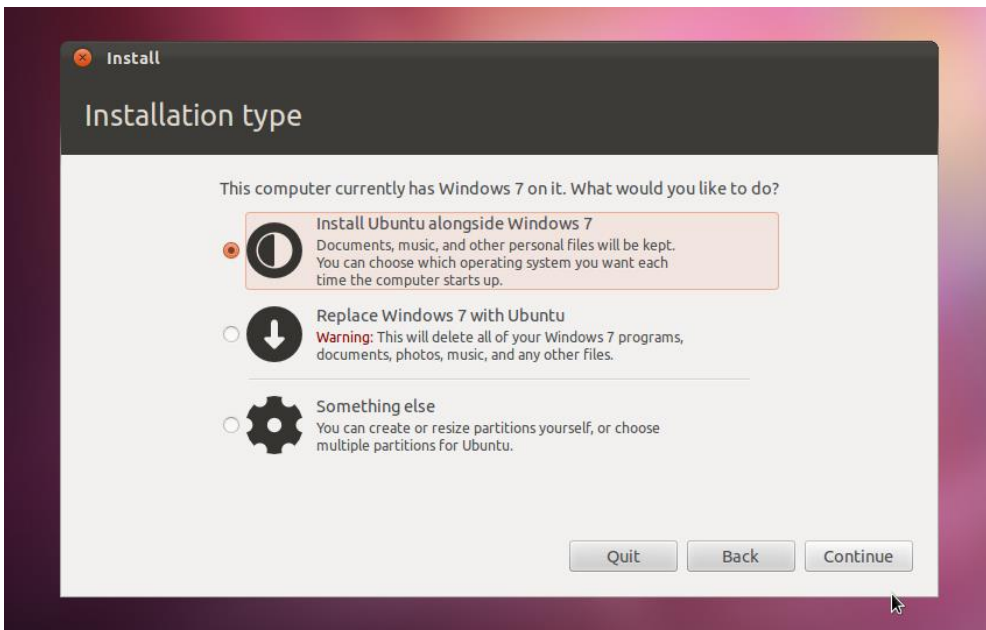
Install

Installation type

This computer currently has Windows 7 on it. What would you like to do?

Install Ubuntu alongside Windows 7
Documents, music, and other personal files will be kept. You can choose which operating system you want each time the computer starts up.

Replace Windows 7 with Ubuntu
Warning: This will delete all of your Windows 7 programs, documents, photos, music, and any other files.

Something else
You can create or resize partitions yourself, or choose multiple partitions for Ubuntu.

Quit
Back
Continue